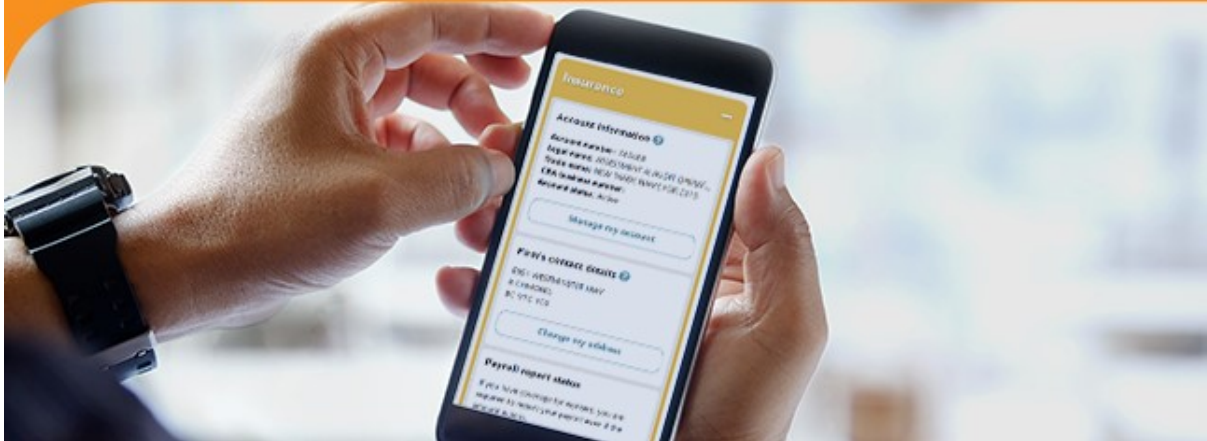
Insurance

Account information

Account number: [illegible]
Legal name: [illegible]
Trade name: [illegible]
CRA business number: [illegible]
Account status: Active

Manage my account

Firm's contact details

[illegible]
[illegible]
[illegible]

Change my address

Payroll report status

If you have coverage for workers, you are required to report your payroll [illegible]